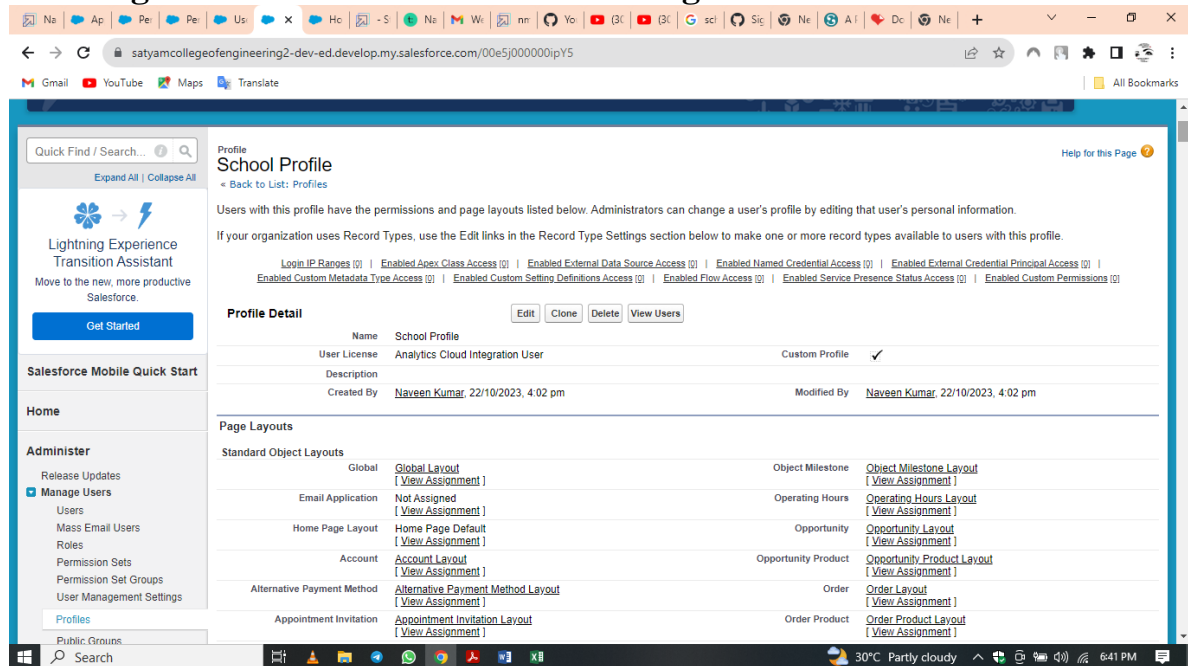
Na | Ap | Pe | Pe | Us | Hc | S | Na | W | nn | Yo | (3C | (3C | scl | Sig | Ne | A | Dc | Ne

satyamcollegeofengineering2-dev-ed.develop.my.salesforce.com/00e5j000000ipY5

Gmail YouTube Maps Translate All Bookmarks

Quick Find / Search...
Expand All | Collapse All

Lightning Experience Transition Assistant
Move to the new, more productive Salesforce.
Get Started

Salesforce Mobile Quick Start

Home

Administer
Release Updates
Manage Users
Users
Mass Email Users
Roles
Permission Sets
Permission Set Groups
User Management Settings
Profiles
Public Groups

Profile
School Profile
« Back to List: Profiles

Help for this Page

Users with this profile have the permissions and page layouts listed below. Administrators can change a user's profile by editing that user's personal information.

If your organization uses Record Types, use the Edit links in the Record Type Settings section below to make one or more record types available to users with this profile.

Login IP Ranges [0] | Enabled Apex Class Access [0] | Enabled External Data Source Access [0] | Enabled Named Credential Access [0] | Enabled External Credential Principal Access [0] | Enabled Custom Metadata Type Access [0] | Enabled Custom Setting Definitions Access [0] | Enabled Flow Access [0] | Enabled Service Presence Status Access [0] | Enabled Custom Permissions [0]

Profile Detail Edit Clone Delete View Users

| | | | |
|---|---|---|---|
| Name | School Profile | | |
| User License | Analytics Cloud Integration User | Custom Profile | ✓ |
| Description | | | |
| Created By | Naveen Kumar, 22/10/2023, 4:02 pm | Modified By | Naveen Kumar, 22/10/2023, 4:02 pm |

Page Layouts

Standard Object Layouts

| | | | |
|---|---|---|---|
| Global | Global Layout [ View Assignment ] | Object Milestone | Object Milestone Layout [ View Assignment ] |
| Email Application | Not Assigned [ View Assignment ] | Operating Hours | Operating Hours Layout [ View Assignment ] |
| Home Page Layout | Home Page Default [ View Assignment ] | Opportunity | Opportunity Layout [ View Assignment ] |
| Account | Account Layout [ View Assignment ] | Opportunity Product | Opportunity Product Layout [ View Assignment ] |
| Alternative Payment Method | Alternative Payment Method Layout [ View Assignment ] | Order | Order Layout [ View Assignment ] |
| Appointment Invitation | Appointment Invitation Layout [ View Assignment ] | Order Product | Order Product Layout [ View Assignment ] |

Search 30°C Partly cloudy 6:41 PM